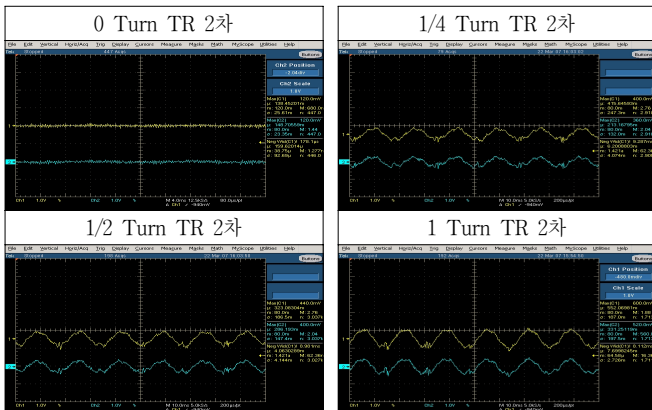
0 Turn TR 2차

File Edit Vertical Horiz/Acq Trig Display Cursors Measure Masks Math MyScope Utilities Help

Buttons

Ch2 Position
-1.0div

Ch2 Scale
1.0V

Max(C1) 120.0mV
Neg Width(C1)

Ch1 1.0V Ch2 1.0V M 4.0ns 80.0ps/pt

1/4 Turn TR 2차

File Edit Vertical Horiz/Acq Trig Display Cursors Measure Masks Math MyScope Utilities Help

Buttons

Ch1 1.0V Ch2 1.0V M 10.0ns 200ps/pt

1/2 Turn TR 2차

File Edit Vertical Horiz/Acq Trig Display Cursors Measure Masks Math MyScope Utilities Help

Buttons

Max(C1) 440.0mV
Max(C2)
Neg Width(C1)

Ch1 1.0V Ch2 1.0V M 10.0ns 200ps/pt

1 Turn TR 2차

File Edit Vertical Horiz/Acq Trig Display Cursors Measure Masks Math MyScope Utilities Help

Buttons

Ch1 Position
400.0mdiv

Ch1 Scale
1.0V

Max(C1)
Max(C2) 520.0mV
Neg Width(C1)

Ch1 1.0V Ch2 1.0V M 10.0ns 200ps/pt